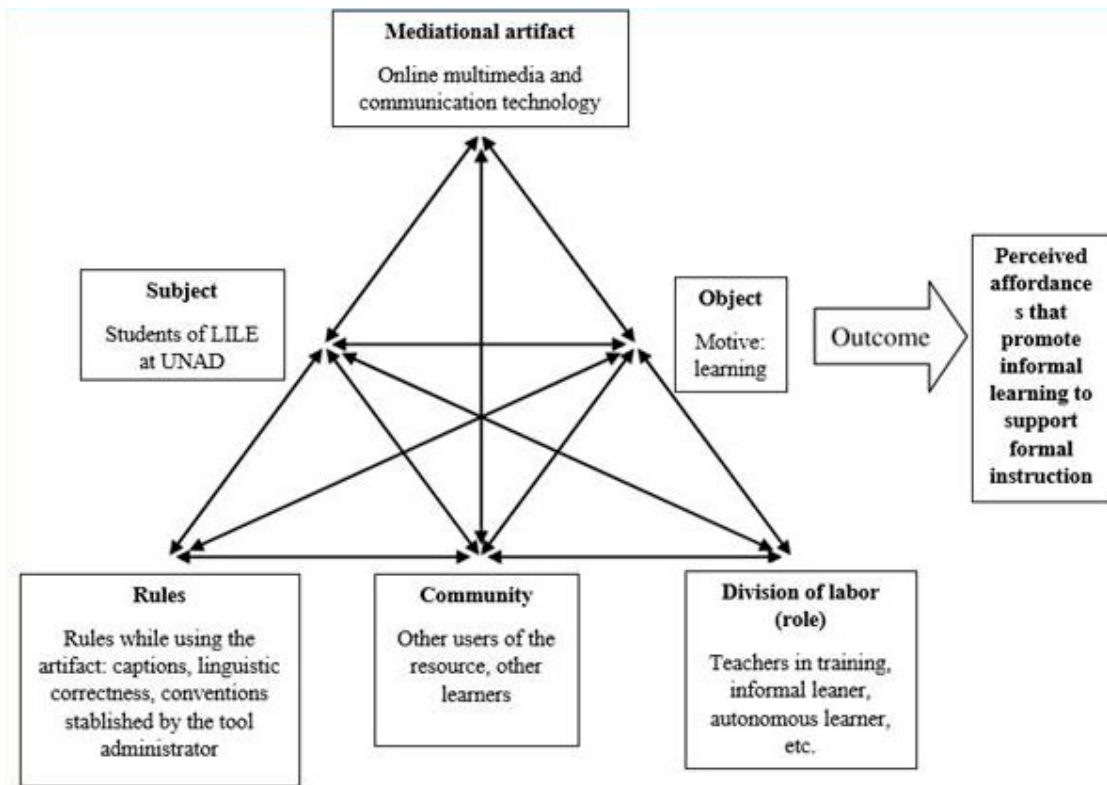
**Mediational artifact**

Online multimedia and communication technology

**Subject**

Students of LILE at UNAD

**Object**

Motive: learning

Outcome

**Perceived affordance s that promote informal learning to support formal instruction**

**Rules**

Rules while using the artifact: captions, linguistic correctness, conventions stablished by the tool administrator

**Community**

Other users of the resource, other learners

**Division of labor (role)**

Teachers in training, informal leaner, autonomous learner, etc.